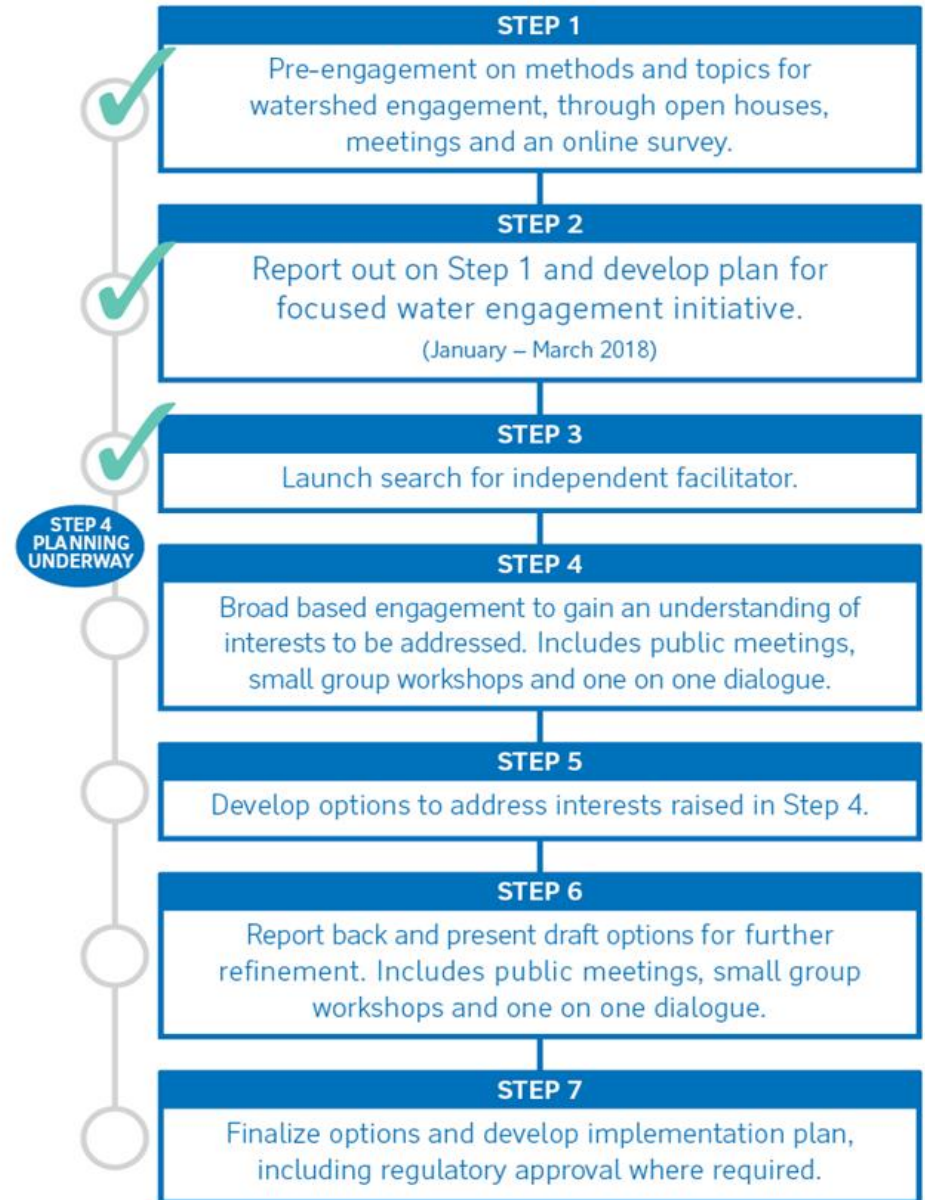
STEP 1
Pre-engagement on methods and topics for watershed engagement, through open houses, meetings and an online survey.

STEP 2
Report out on Step 1 and develop plan for focused water engagement initiative.
(January – March 2018)

STEP 3
Launch search for independent facilitator.

STEP 4 PLANNING UNDERWAY

STEP 4
Broad based engagement to gain an understanding of interests to be addressed. Includes public meetings, small group workshops and one on one dialogue.

STEP 5
Develop options to address interests raised in Step 4.

STEP 6
Report back and present draft options for further refinement. Includes public meetings, small group workshops and one on one dialogue.

STEP 7
Finalize options and develop implementation plan, including regulatory approval where required.